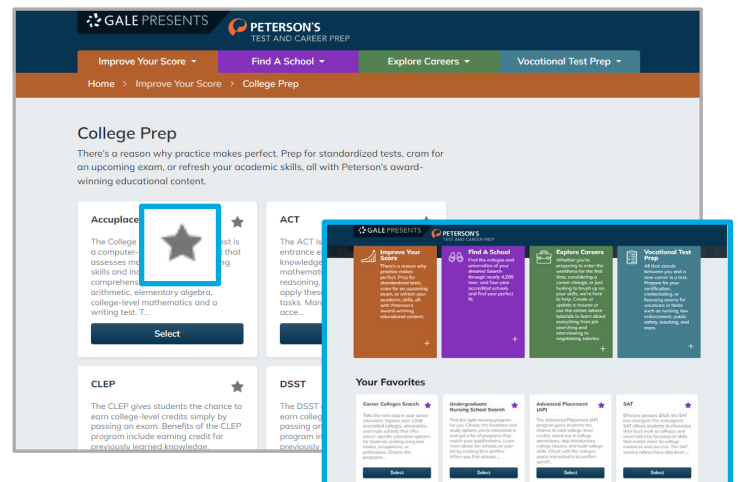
GALE PRESENTS PETERSON'S TEST AND CAREER PREP

Improve Your Score ▾ Find A School ▾ Explore Careers ▾ Vocational Test Prep ▾

Home › Improve Your Score › College Prep

College Prep

There's a reason why practice makes perfect. Prep for standardized tests, cram for an upcoming exam, or refresh your academic skills, all with Peterson's award-winning educational content.

Accuplace

The College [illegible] is a computer-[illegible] that assesses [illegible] skills and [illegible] comprehens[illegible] arithmetic, elementary algebra, college-level mathematics and a writing test. T...

Select

ACT

The ACT is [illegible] entrance e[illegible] knowledge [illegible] mathemat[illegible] reasoning, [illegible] apply thes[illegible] tasks. Man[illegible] acce...

CLEP

The CLEP gives students the chance to earn college-level credits simply by passing an exam. Benefits of the CLEP program include earning credit for previously learned knowledge,

DSST

The DSST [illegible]

GALE PRESENTS PETERSON'S TEST AND CAREER PREP

Improve Your Score
There's a reason why practice makes perfect. Prep for standardized tests, cram for an upcoming exam, or refresh your academic skills, all with Peterson's award-winning educational content.

Find A School
Find the colleges and universities of your dreams! Search through nearly 4,200 two- and four-year accredited schools and find your perfect fit.

Explore Careers
Whether you're preparing to enter the workforce for the first time, considering a career change, or just looking to brush up on your skills, we're here to help. Create or update a resume or use the career advice tutorials to learn about everything from job searching and interviewing to negotiating salaries.

Vocational Test Prep
All that stands between you and a new career is a test. Prepare for your certification, credentialing, or licensing exams for vocations in fields such as nursing, law enforcement, public safety, teaching, and more.

Your Favorites

Career Colleges Search
Take the next step in your career education. Explore over 1,000 accredited colleges, universities, and trade schools that offer career-specific education options for students seeking only one major, occupation, or profession. Choose the program...
Select

Undergraduate Nursing School Search
Find the right nursing program for you. Choose the locations and study options you're interested in and get a list of programs that match your qualifications. Learn more about the schools on your list by reading their profiles. When you find schools...
Select

Advanced Placement (AP)
The Advanced Placement (AP) program gives students the chance to take college-level credits, stand out in college admissions, skip introductory college classes, and build college skills. Check with the colleges you're interested in to confirm specifi...
Select

SAT
Effective January 2024, the SAT has changed! The redesigned SAT allows students to showcase their best work to colleges and universities by focusing on skills that matter most for college readiness and success. The SAT scoring rubrics have also been...
Select